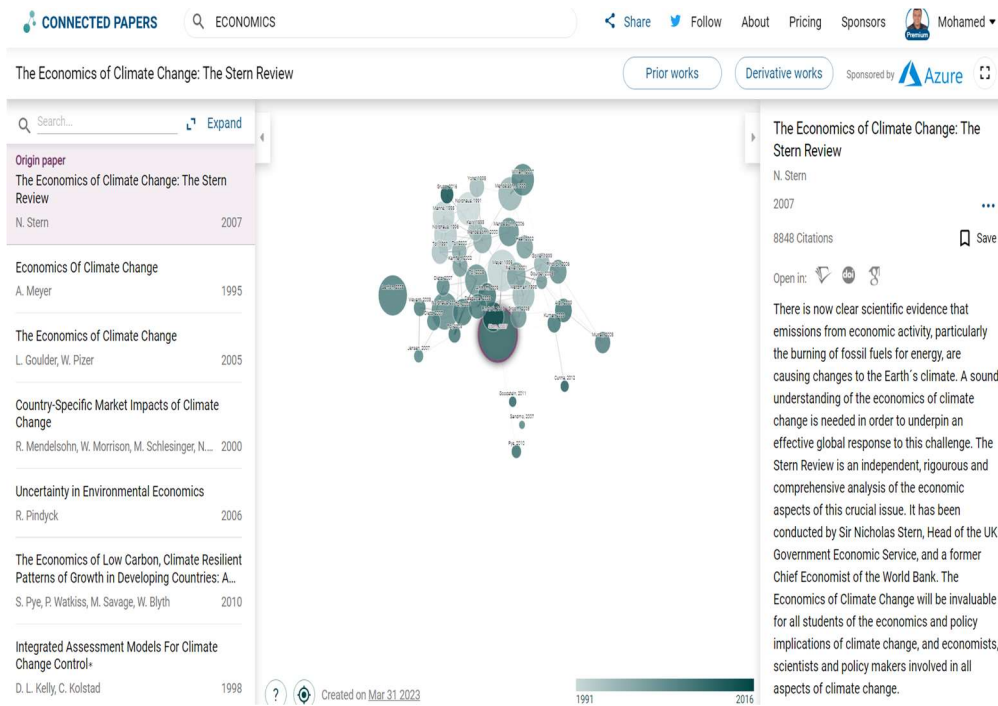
CONNECTED PAPERS ECONOMICS Share Follow About Pricing Sponsors Mohamed Premium

The Economics of Climate Change: The Stern Review

Prior works Derivative works Sponsored by Azure

Search... Expand

Origin paper
The Economics of Climate Change: The Stern Review
N. Stern 2007

Economics Of Climate Change
A. Meyer 1995

The Economics of Climate Change
L. Goulder, W. Pizer 2005

Country-Specific Market Impacts of Climate Change
R. Mendelsohn, W. Morrison, M. Schlesinger, N.... 2000

Uncertainty in Environmental Economics
R. Pindyck 2006

The Economics of Low Carbon, Climate Resilient Patterns of Growth in Developing Countries: A...
S. Pye, P. Watkiss, M. Savage, W. Blyth 2010

Integrated Assessment Models For Climate Change Control
D. L. Kelly, C. Kolstad 1998

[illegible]

Created on Mar 31 2023

1991 2016

The Economics of Climate Change: The Stern Review
N. Stern
2007
8848 Citations
Save
Open in:

There is now clear scientific evidence that emissions from economic activity, particularly the burning of fossil fuels for energy, are causing changes to the Earth´s climate. A sound understanding of the economics of climate change is needed in order to underpin an effective global response to this challenge. The Stern Review is an independent, rigourous and comprehensive analysis of the economic aspects of this crucial issue. It has been conducted by Sir Nicholas Stern, Head of the UK Government Economic Service, and a former Chief Economist of the World Bank. The Economics of Climate Change will be invaluable for all students of the economics and policy implications of climate change, and economists, scientists and policy makers involved in all aspects of climate change.